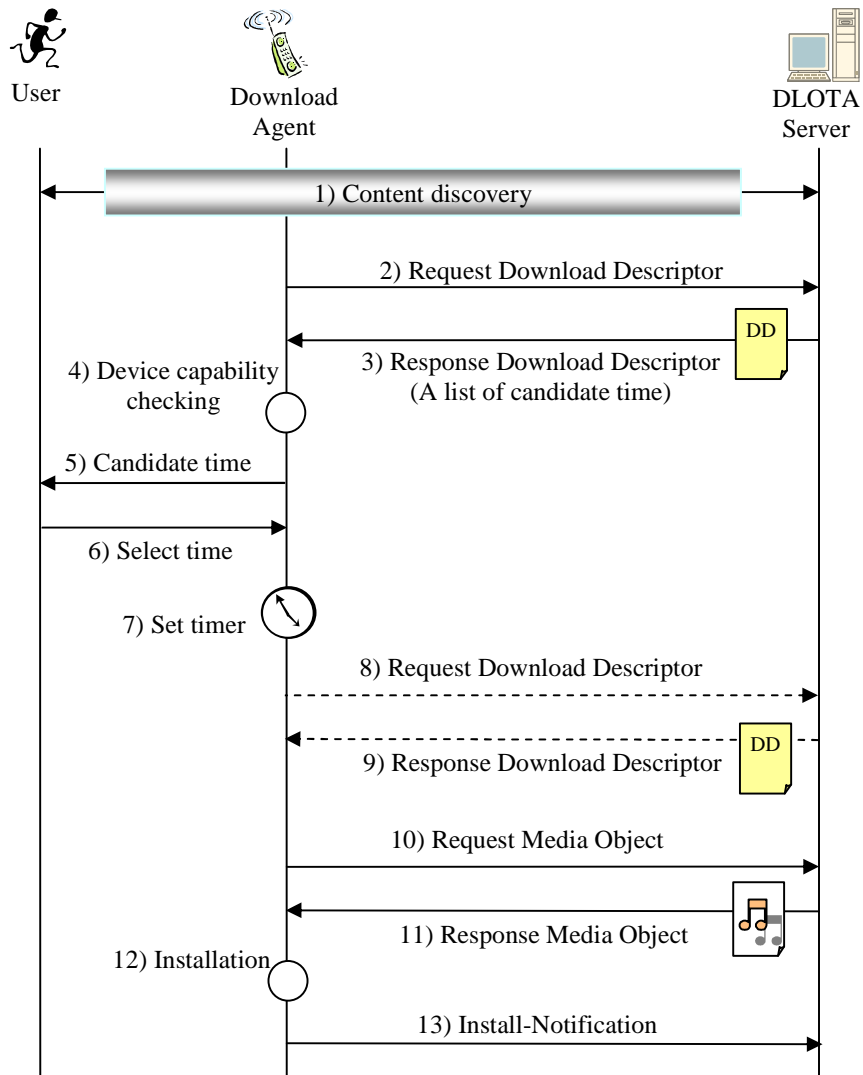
User

Download Agent

DLOTA Server

1) Content discovery

2) Request Download Descriptor

DD

3) Response Download Descriptor (A list of candidate time)

4) Device capability checking

5) Candidate time

6) Select time

7) Set timer

8) Request Download Descriptor

DD

9) Response Download Descriptor

10) Request Media Object

11) Response Media Object

12) Installation

13) Install-Notification